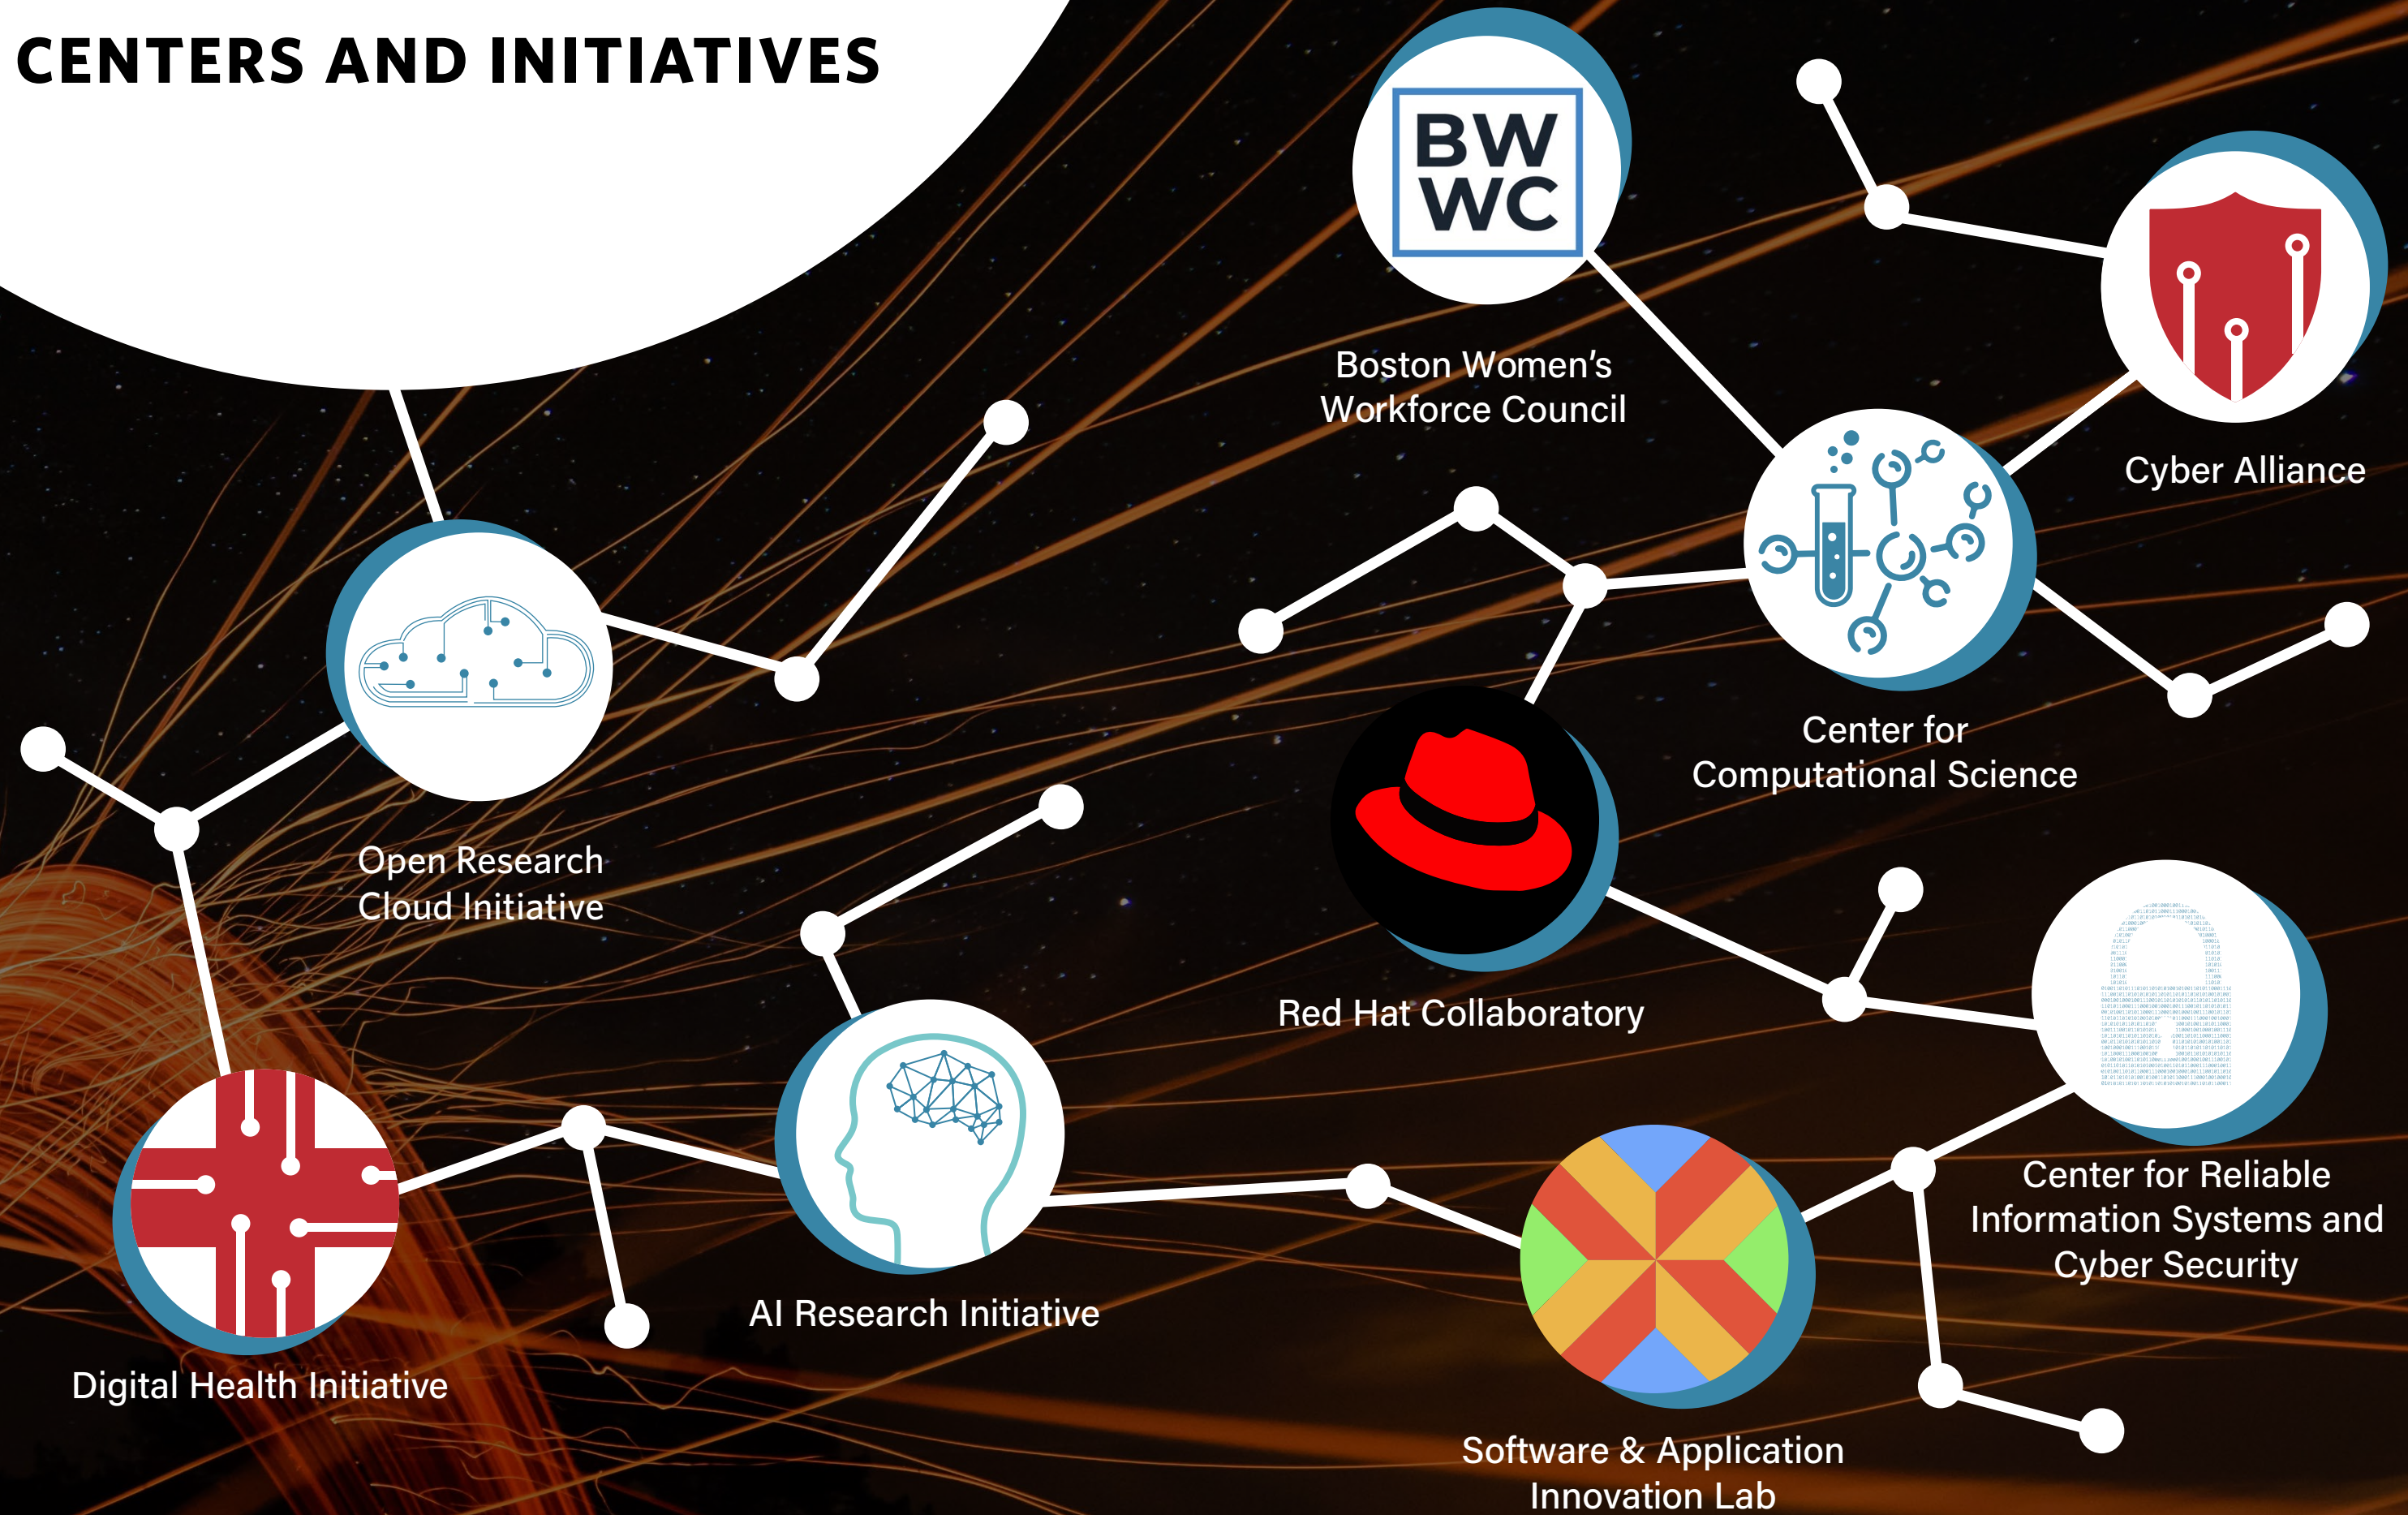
CENTERS AND INITIATIVES

BW WC

Boston Women's Workforce Council

Cyber Alliance

Center for Computational Science

Open Research Cloud Initiative

Red Hat Collaboratory

Center for Reliable Information Systems and Cyber Security

AI Research Initiative

Digital Health Initiative

Software & Application Innovation Lab